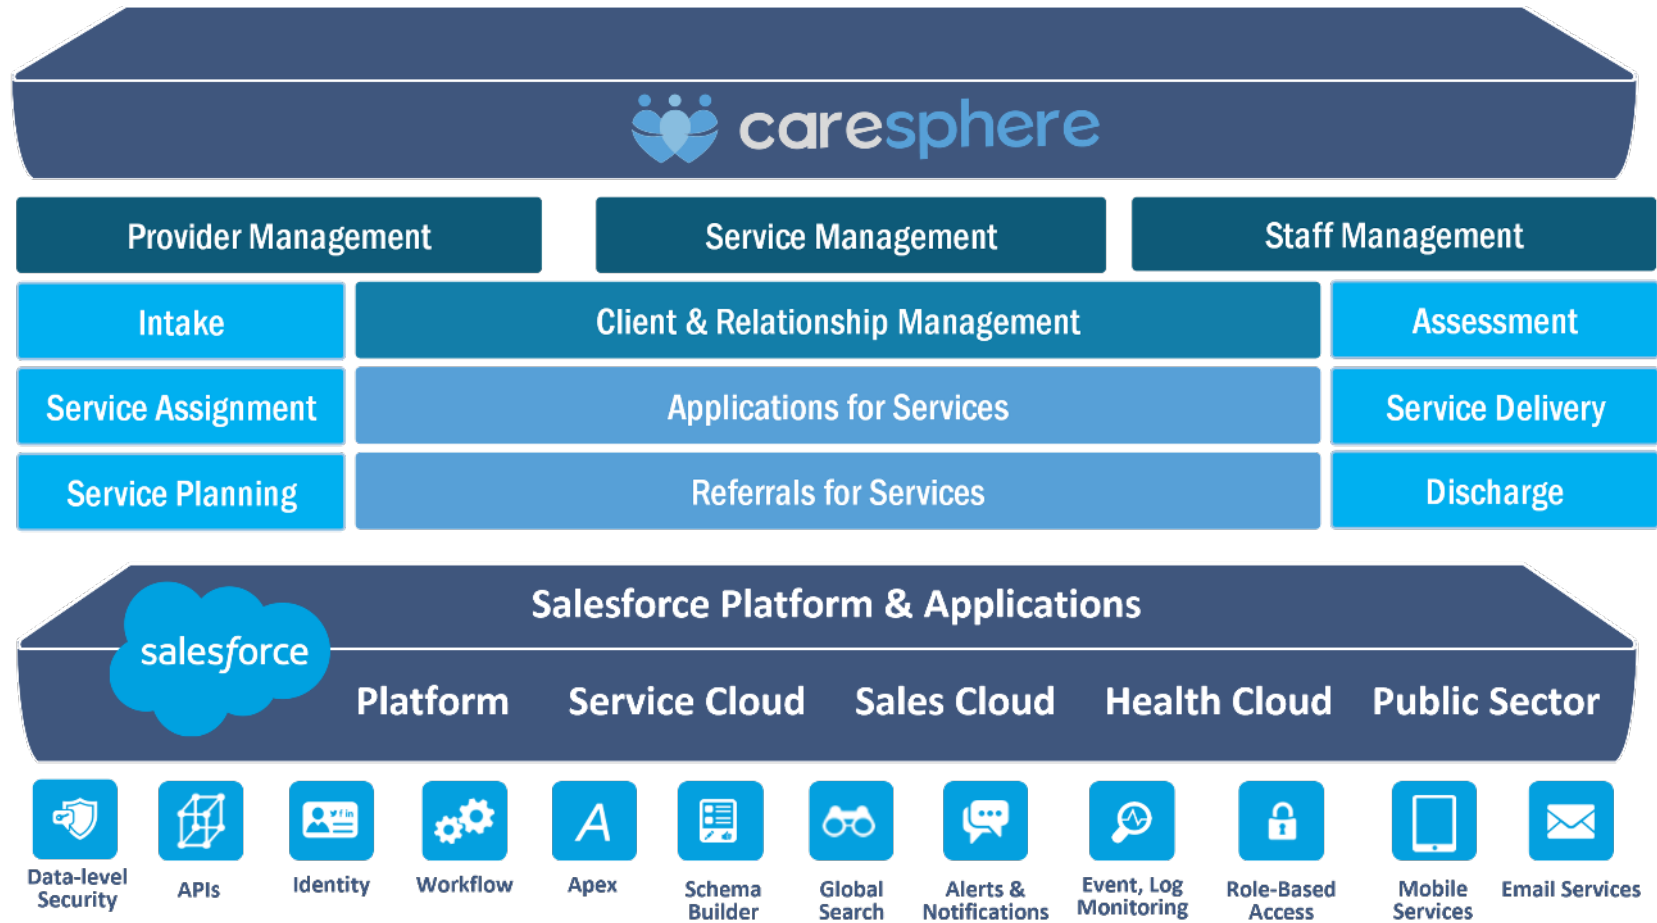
caresphere

Provider Management

Service Management

Staff Management

Intake

Client & Relationship Management

Assessment

Service Assignment

Applications for Services

Service Delivery

Service Planning

Referrals for Services

Discharge

Salesforce Platform & Applications

salesforce

Platform

Service Cloud

Sales Cloud

Health Cloud

Public Sector

Data-level Security

APIs

Identity

Workflow

A

Apex

Schema Builder

Global Search

Alerts & Notifications

Event, Log Monitoring

Role-Based Access

Mobile Services

Email Services